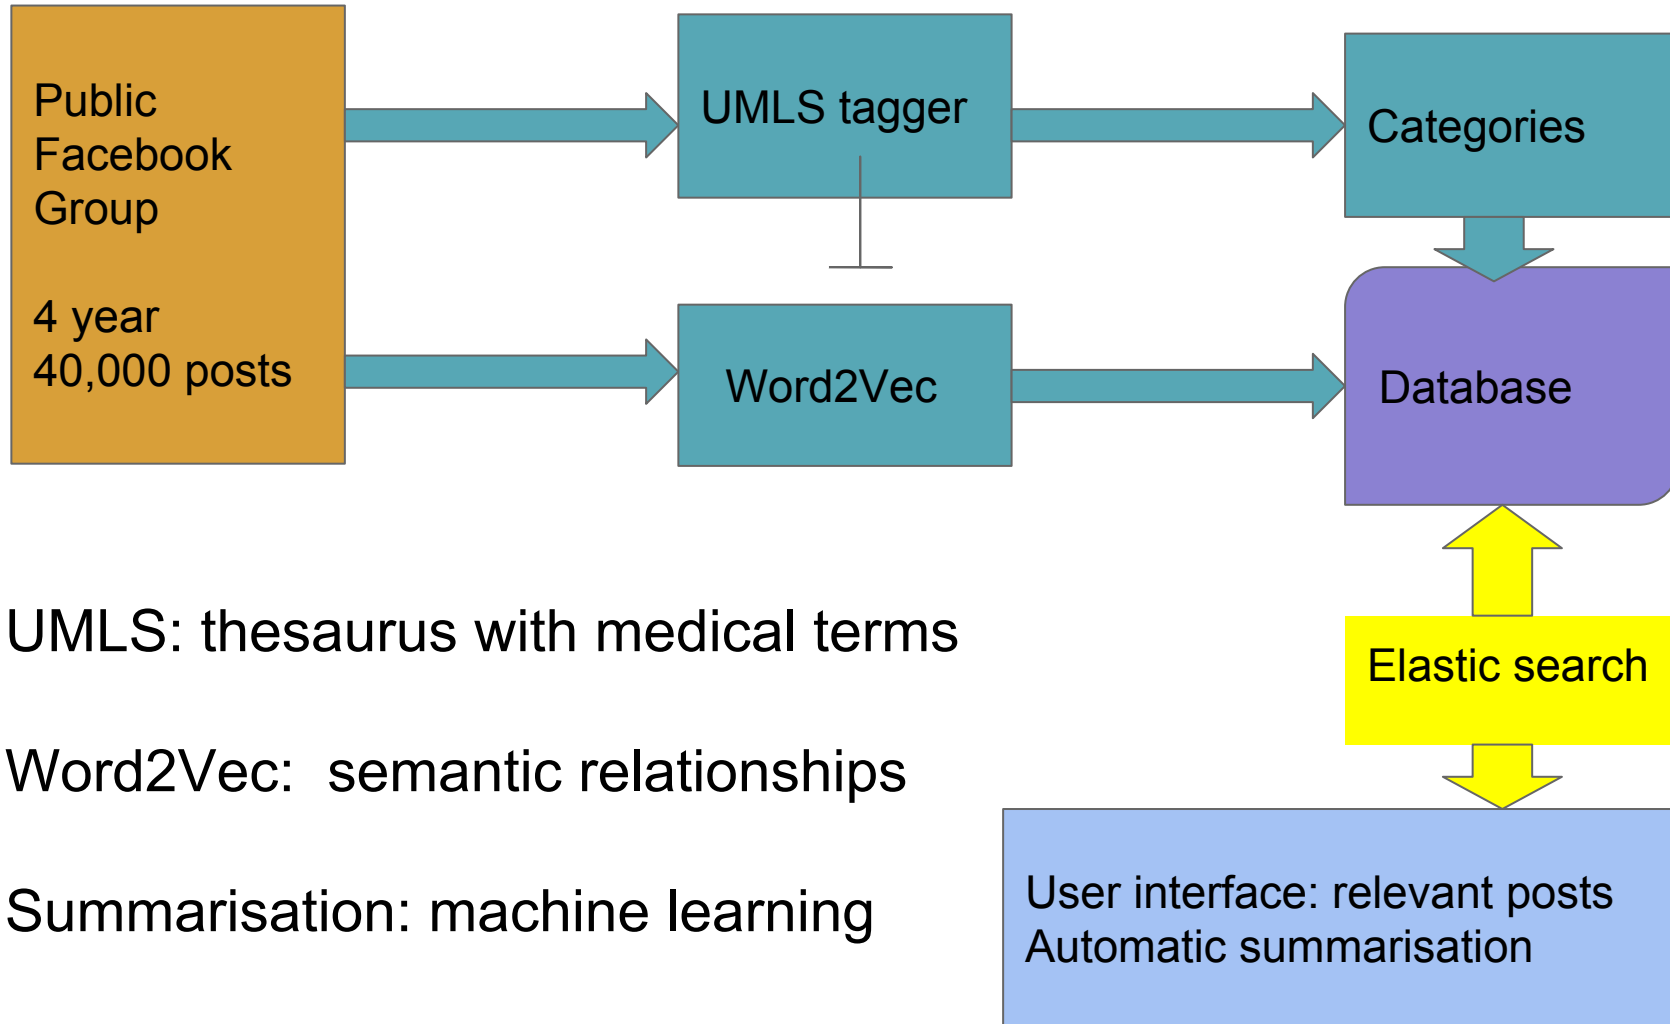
Public Facebook Group

4 year
40,000 posts

UMLS tagger

Categories

Word2Vec

Database

Elastic search

User interface: relevant posts
Automatic summarisation

UMLS: thesaurus with medical terms

Word2Vec: semantic relationships

Summarisation: machine learning